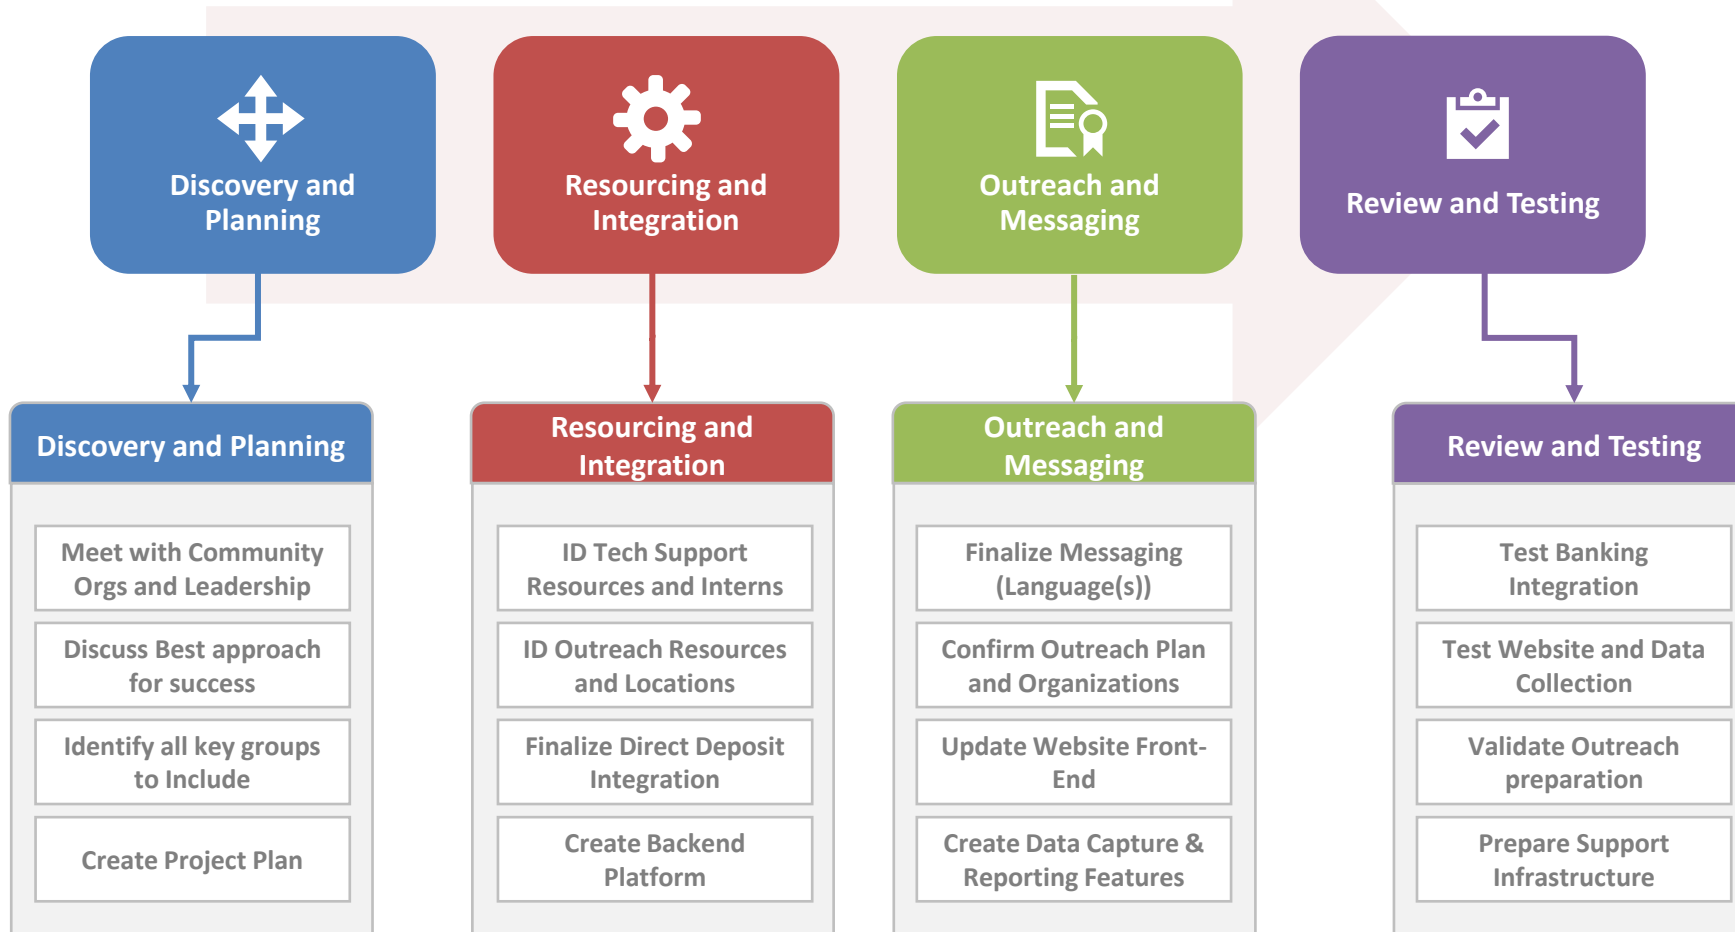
Discovery and Planning

Resourcing and Integration

Outreach and Messaging

Review and Testing

Discovery and Planning

Meet with Community Orgs and Leadership

Discuss Best approach for success

Identify all key groups to Include

Create Project Plan

Resourcing and Integration

ID Tech Support Resources and Interns

ID Outreach Resources and Locations

Finalize Direct Deposit Integration

Create Backend Platform

Outreach and Messaging

Finalize Messaging (Language(s))

Confirm Outreach Plan and Organizations

Update Website Front-End

Create Data Capture & Reporting Features

Review and Testing

Test Banking Integration

Test Website and Data Collection

Validate Outreach preparation

Prepare Support Infrastructure